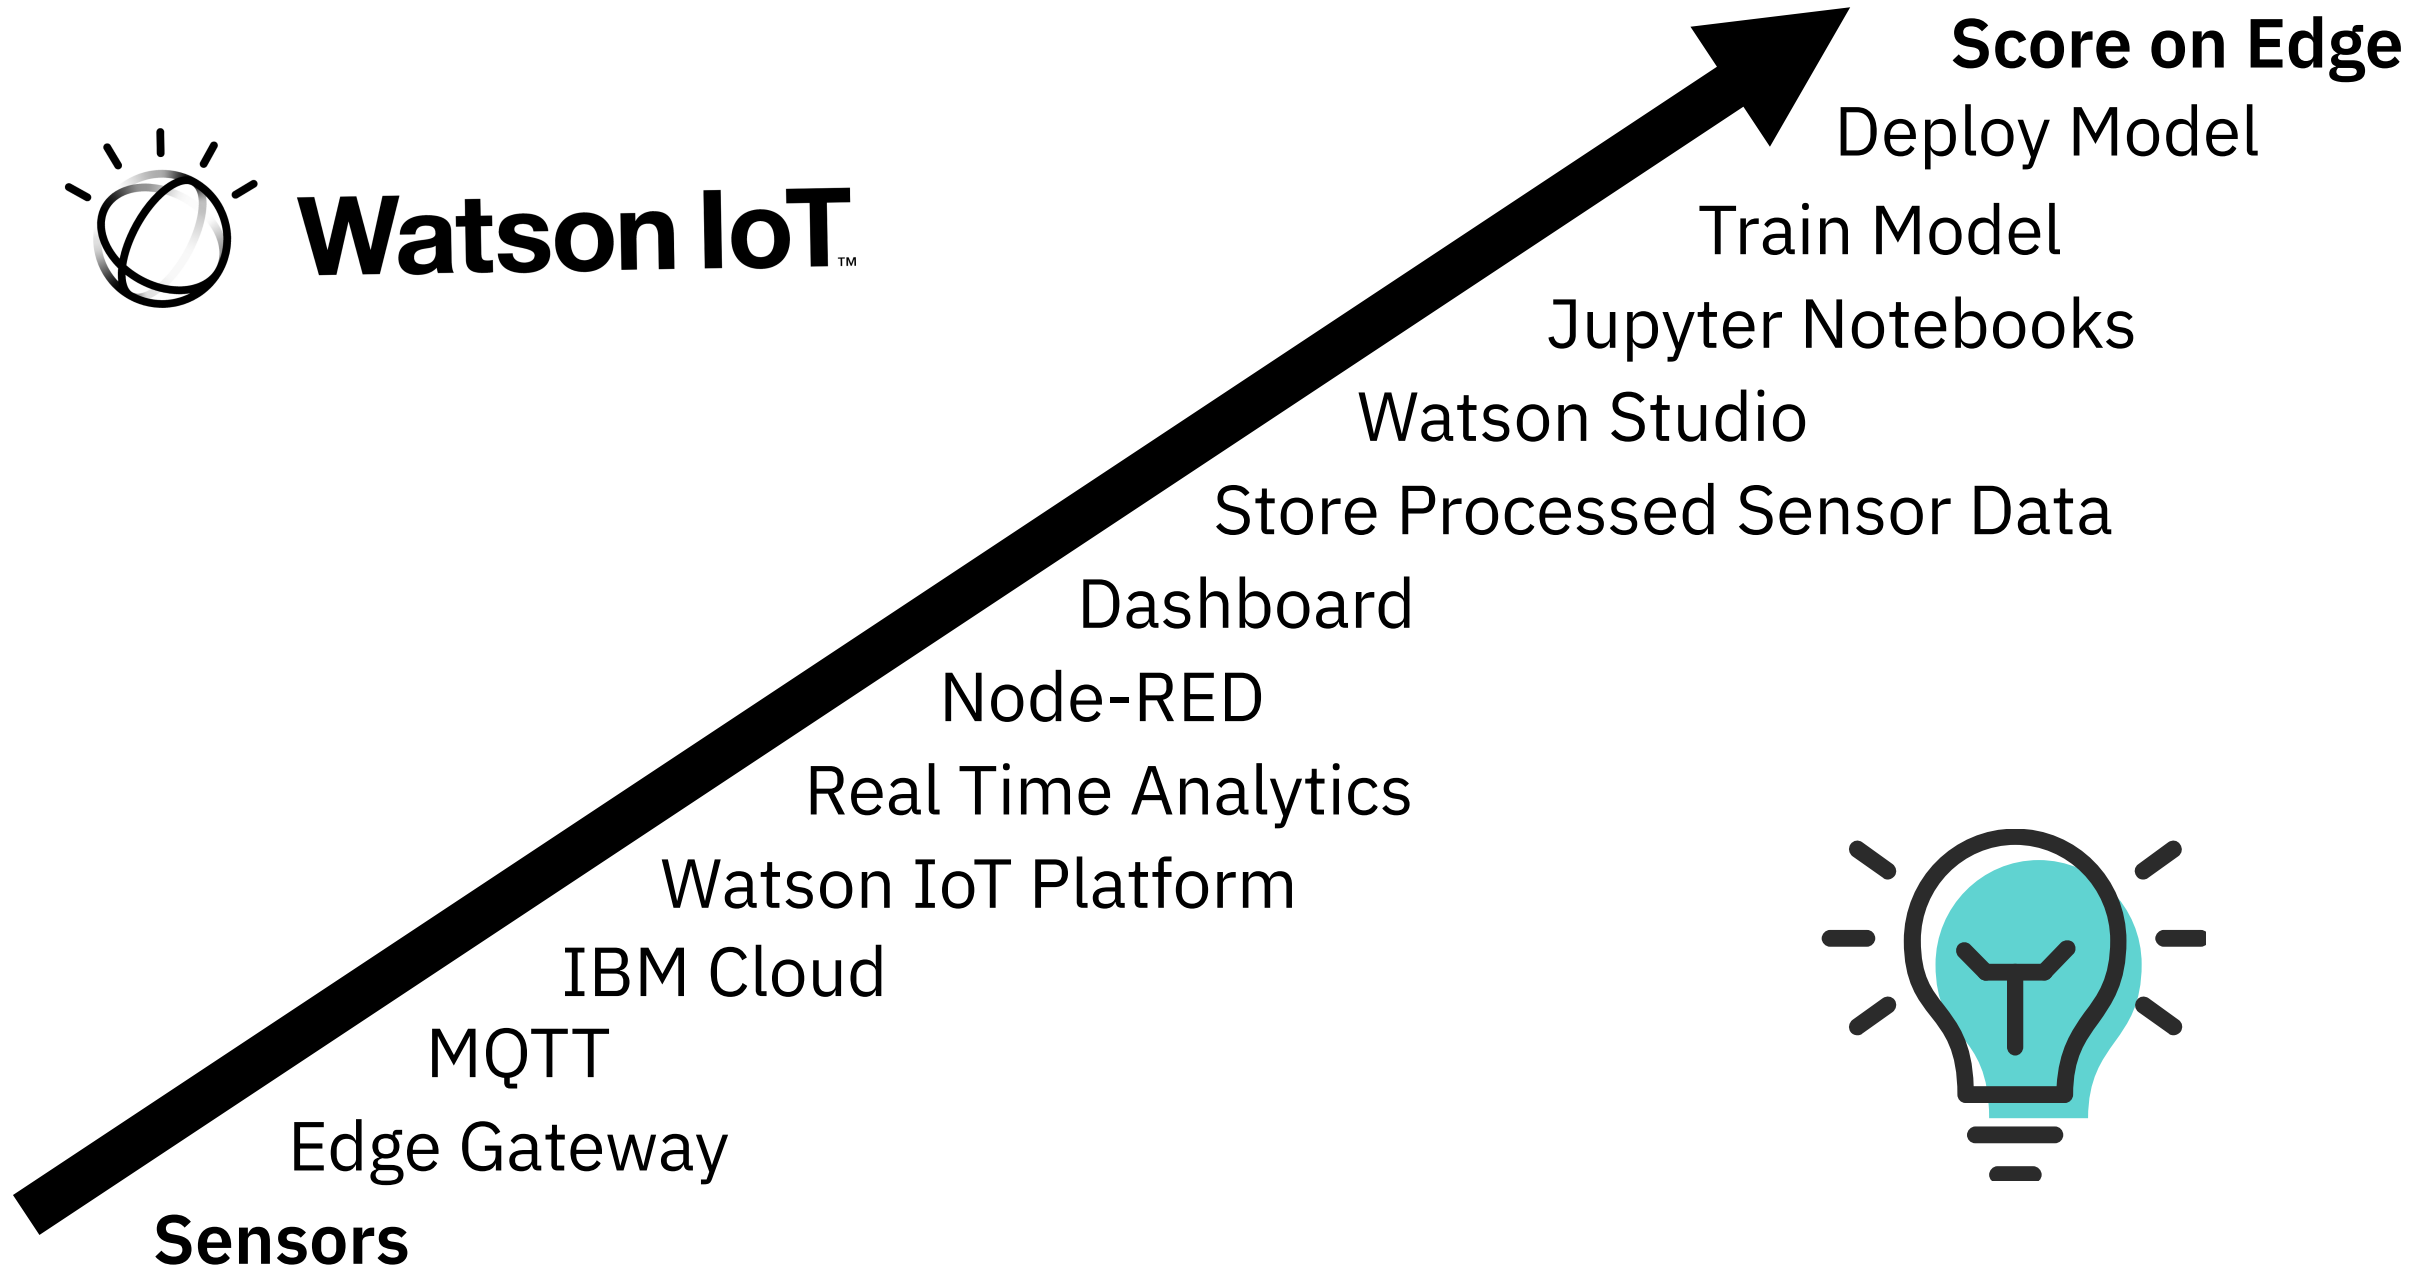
Score on Edge
Deploy Model
Train Model
Jupyter Notebooks
Watson Studio
Store Processed Sensor Data
Dashboard
Node-RED
Real Time Analytics
Watson IoT Platform
IBM Cloud
MQTT
Edge Gateway
Sensors

Watson IoT™